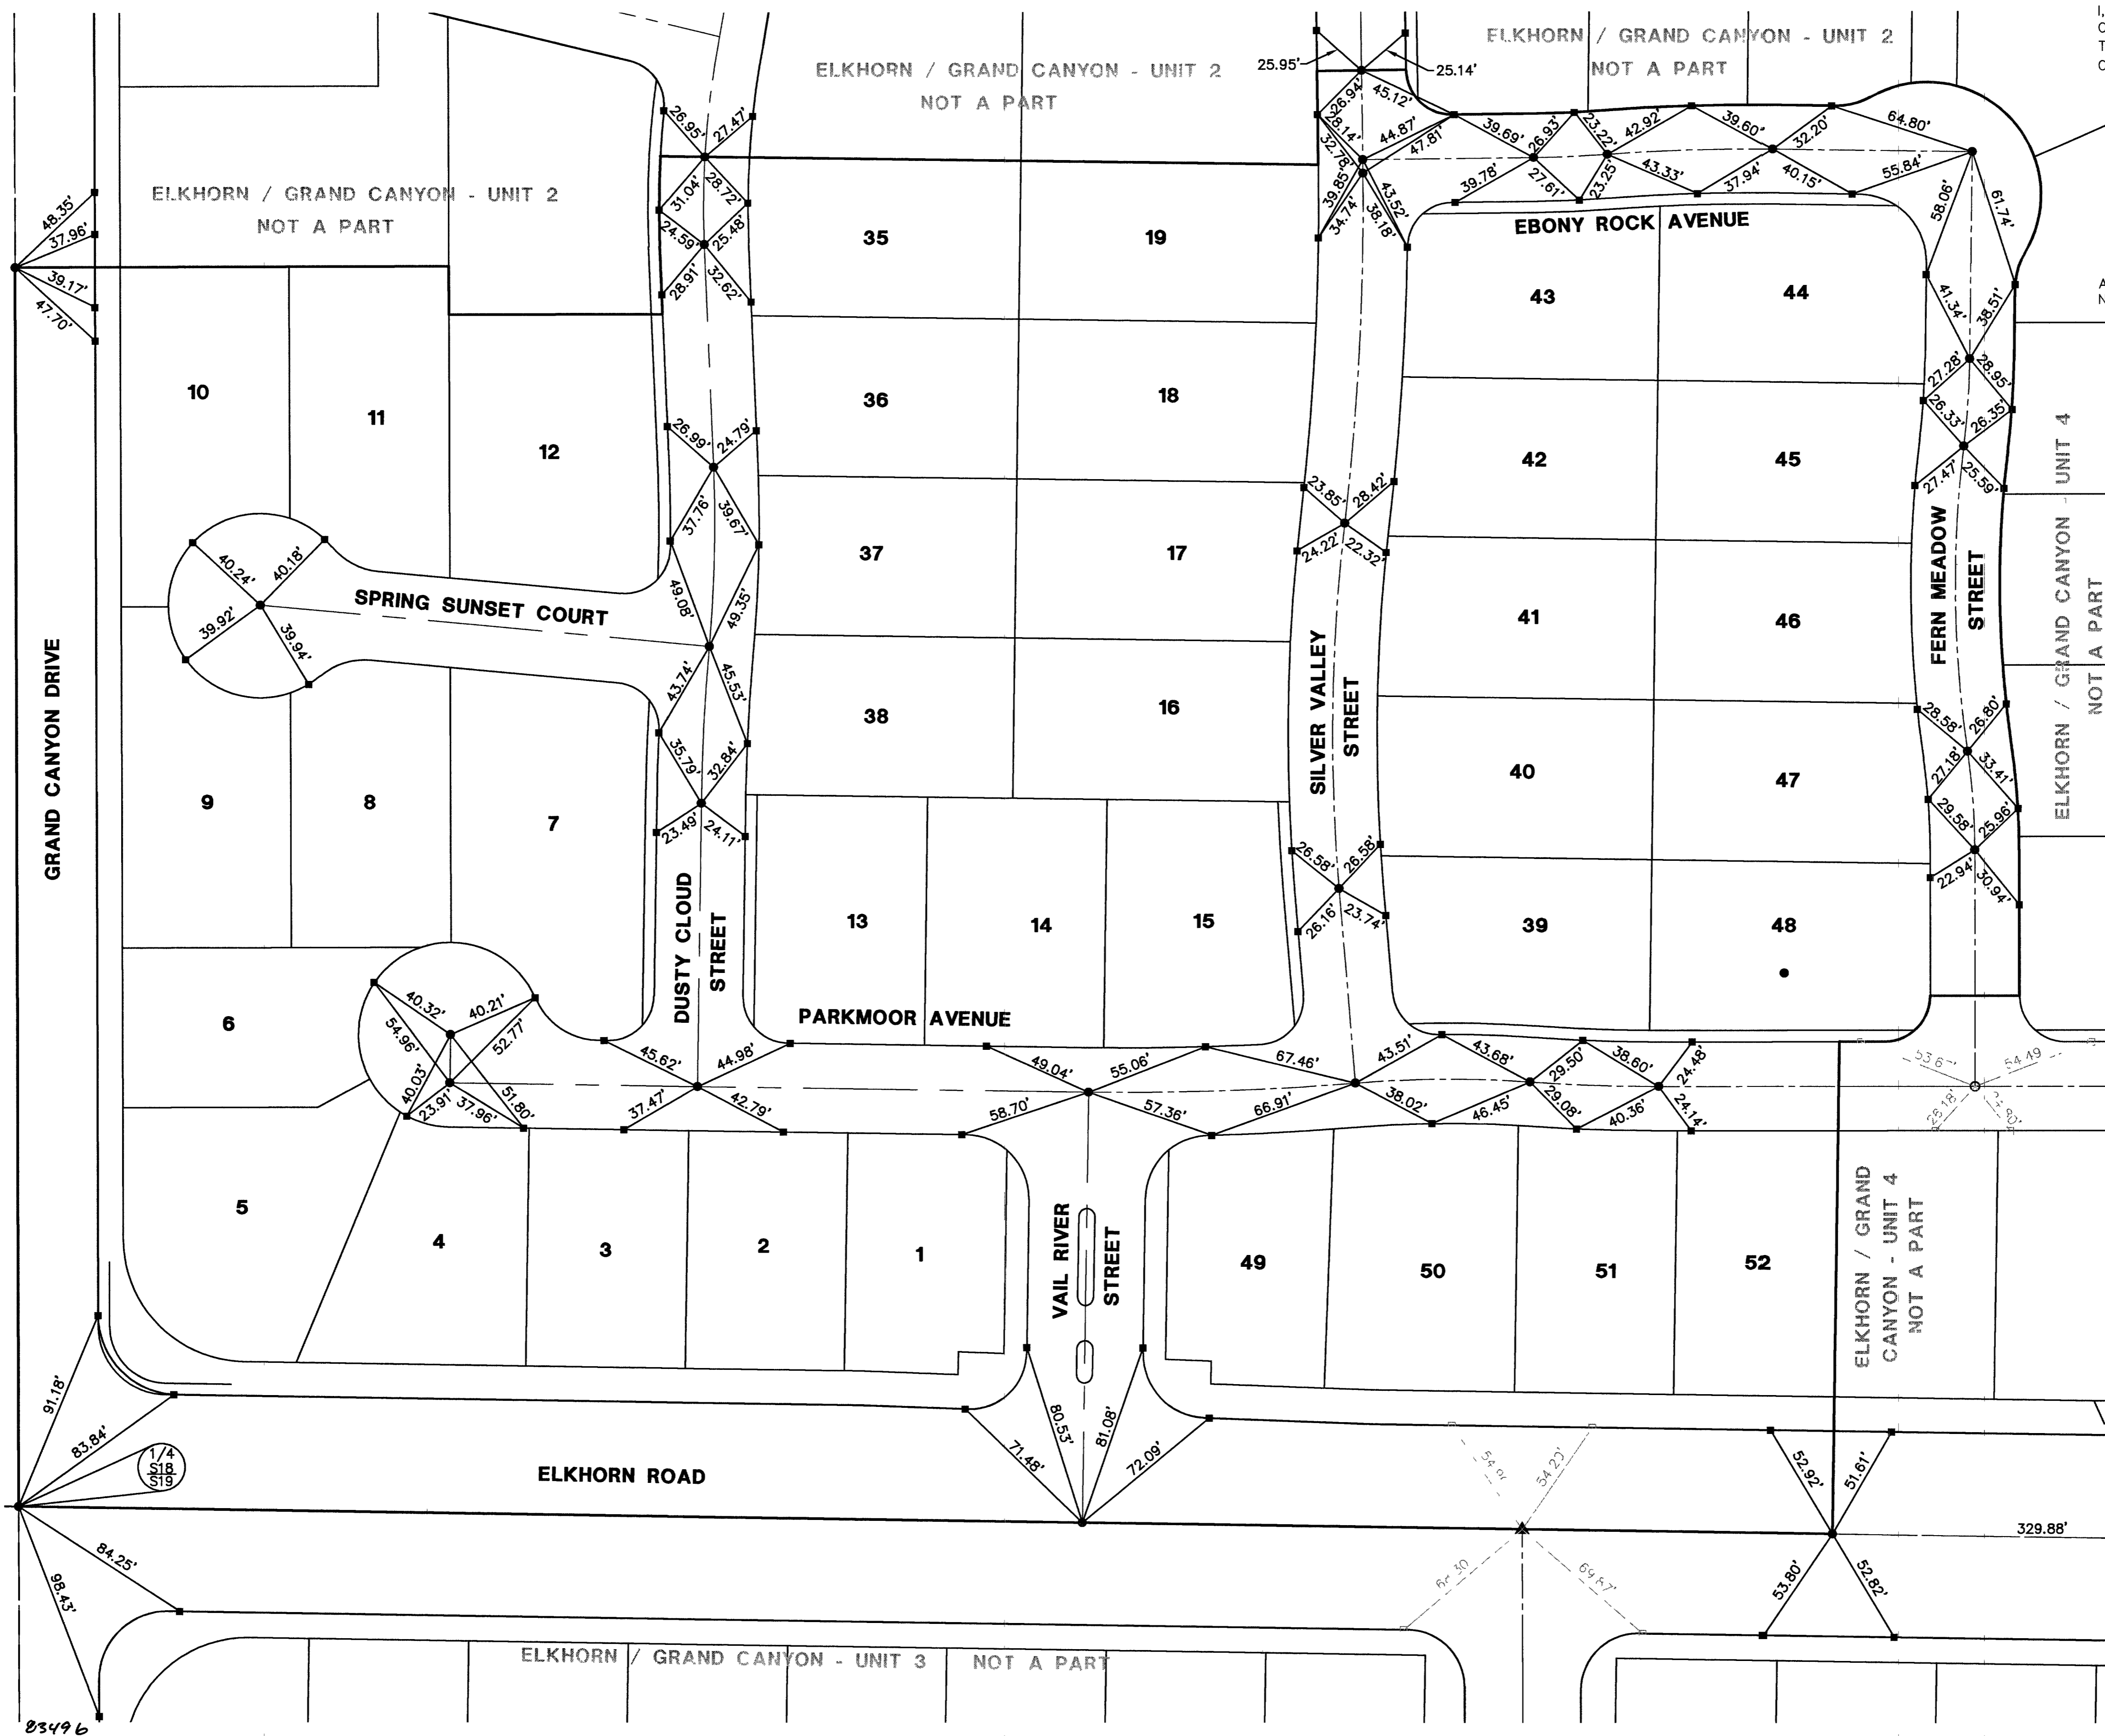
ELKHORN / GRAND CANYON - UNIT 2
NOT A PART

ELKHORN / GRAND CANYON - UNIT 2
NOT A PART

ELKHORN / GRAND CANYON - UNIT 2
NOT A PART

25.95'
25.14'
26.94'
45.12'
28.14'
44.87'
32.78'
47.81'
39.85'
34.74'
43.52'
38.18'
39.69'
26.93'
23.22'
42.92'
39.60'
32.20'
64.80'
39.78'
27.61'
23.25
43.33'
37.94'
40.15'
55.84'
58.06'
61.74'

EBONY ROCK AVENUE

26.95'
27.47'
31.04'
28.72'
24.59'
25.48'
28.91'
32.62'

48.35'
37.96'
39.17'
47.70'

35
19
43
44
10
11
12
36
18
42
45
37
17
41
46
38
16
40
47
9
8
7
13
14
15
39
48
6
5
4
3
2
1
49
50
51
52

41.34'
38.51'
27.28'
28.95'
26.33'
26.35'
27.47'
25.59'

26.99'
24.79'
37.76'
39.67'
49.08'
49.35'
43.74'
45.53'
35.79'
32.84'
23.49'
24.11'

40.24'
40.18'
39.92'
39.94'

SPRING SUNSET COURT

GRAND CANYON DRIVE

23.85'
28.42'
24.22'
22.32'

SILVER VALLEY STREET

FERN MEADOW STREET

ELKHORN / GRAND CANYON - UNIT 4
NOT A PART

28.58'
26.80'
27.18'
33.41'
29.58'
25.96'
22.94'
30.94'

26.58'
26.58'
26.16'
23.74'

DUSTY CLOUD STREET

PARKMOOR AVENUE

40.32'
40.21'
54.96'
52.77'
40.03'
23.91'
37.96'
51.80'
45.62'
44.98'
37.47'
42.79'
49.04'
55.06'
67.46'
58.70'
57.36'
66.91'
43.51'
43.68'
38.02'
46.45'
29.50'
29.08'
38.60'
40.36'
24.48'
24.14'
53.6'
54.19
28.18'
23.80'

VAIL RIVER STREET

ELKHORN / GRAND CANYON - UNIT 4
NOT A PART

91.18'
83.84'
1/4
S18
S19

ELKHORN ROAD

71.48'
80.53'
81.08'
72.09'
54.01'
54.22'
52.92'
51.61'
329.88'
84.25'
98.43'
64.30
69.67'
53.80'
52.82'

ELKHORN / GRAND CANYON - UNIT 3 NOT A PART

83496